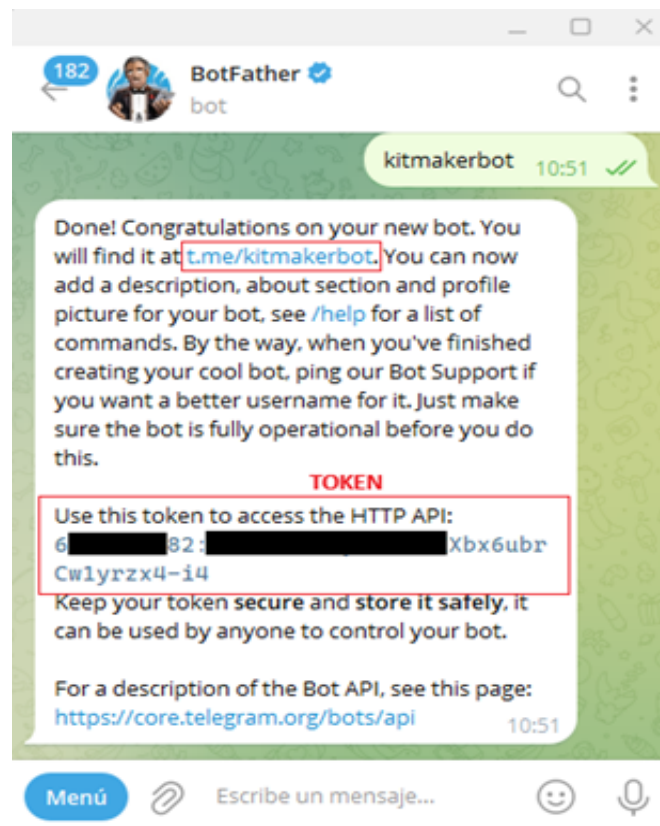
182

BotFather
bot

kitmakerbot 10:51

Done! Congratulations on your new bot. You will find it at t.me/kitmakerbot. You can now add a description, about section and profile picture for your bot, see /help for a list of commands. By the way, when you've finished creating your cool bot, ping our Bot Support if you want a better username for it. Just make sure the bot is fully operational before you do this.

TOKEN

Use this token to access the HTTP API:
6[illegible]82:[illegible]Xbx6ubrCw1yrzx4-i4
Keep your token secure and store it safely, it can be used by anyone to control your bot.

For a description of the Bot API, see this page: https://core.telegram.org/bots/api 10:51

Menú Escribe un mensaje...